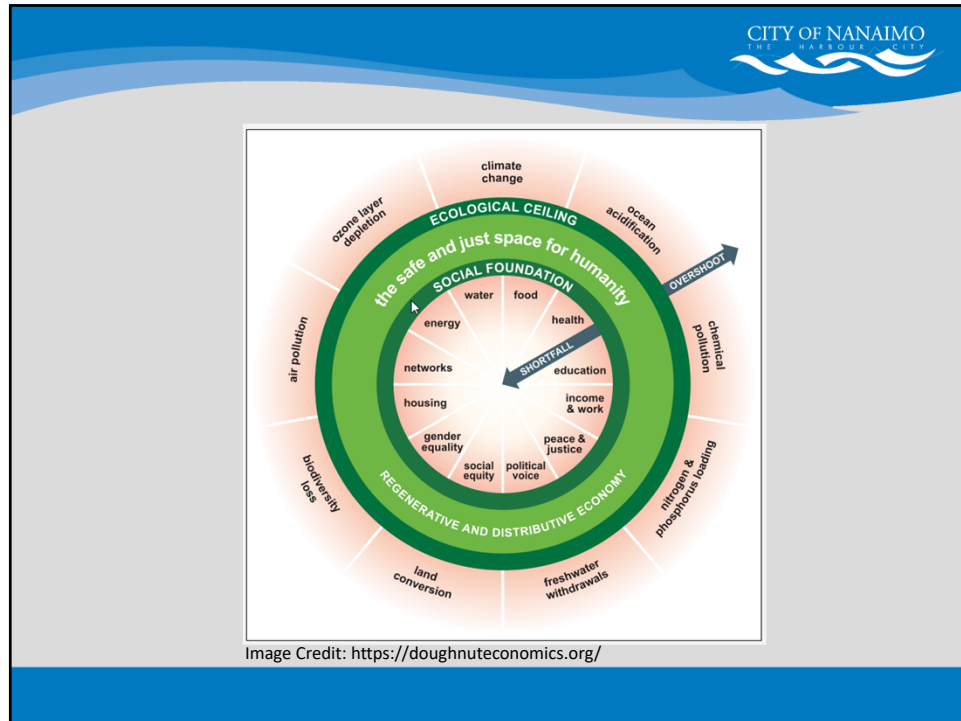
CITY OF NANAIMO
THE HARBOUR CITY

climate change

ocean acidification

chemical pollution

nitrogen & phosphorus loading

freshwater withdrawals

land conversion

biodiversity loss

air pollution

ozone layer depletion

ECOLOGICAL CEILING

the safe and just space for humanity

SOCIAL FOUNDATION

OVERSHOOT

SHORTFALL

water

food

health

education

income & work

peace & justice

political voice

social equity

gender equality

housing

networks

energy

REGENERATIVE AND DISTRIBUTIVE ECONOMY

Image Credit: https://doughnuteconomics.org/